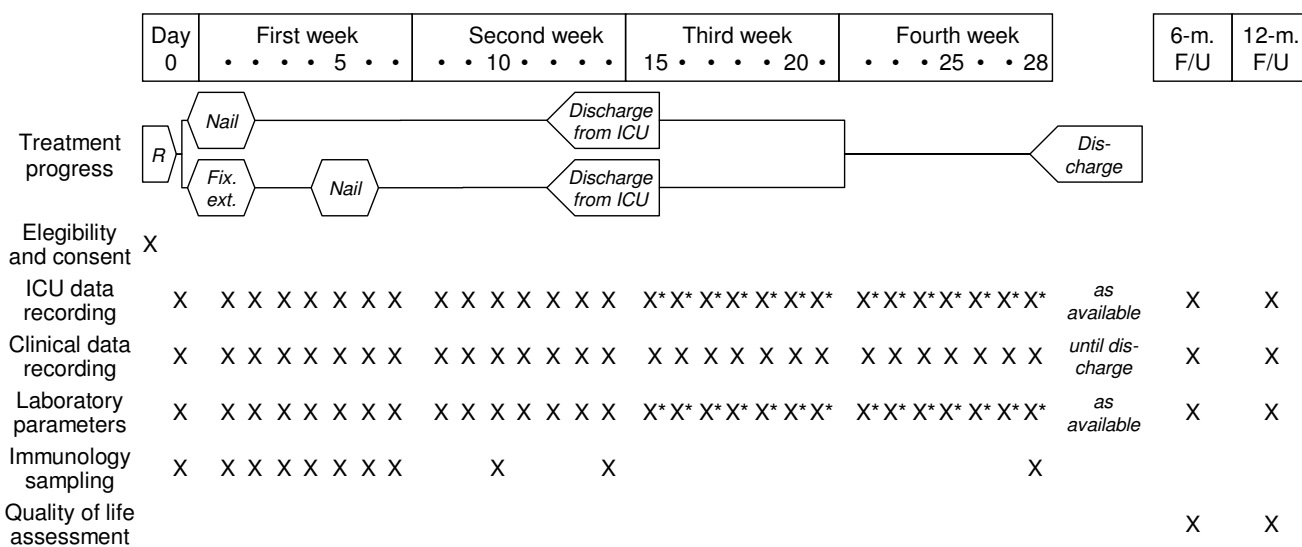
| Day 0 | First week • • • • 5 • • | Second week • • 10 • • • • | Third week 15 • • • • 20 • | Fourth week • • • 25 • • 28 | | 6-m. F/U | 12-m. F/U |
|---|---|---|---|---|---|---|---|

Treatment progress

R

Nail

Discharge from ICU

Fix. ext.

Nail

Discharge from ICU

Dis-charge

| | Day 0 | First week | Second week | Third week | Fourth week | | 6-m. F/U | 12-m. F/U |
|---|---|---|---|---|---|---|---|---|
| Elegibility and consent | X | | | | | | | |
| ICU data recording | X | X X X X X X X | X X X X X X X | X* X* X* X* X* X* X* | X* X* X* X* X* X* X* | as available | X | X |
| Clinical data recording | X | X X X X X X X | X X X X X X X | X X X X X X X | X X X X X X X | until dis-charge | X | X |
| Laboratory parameters | X | X X X X X X X | X X X X X X X | X* X* X* X* X* X* X* | X* X* X* X* X* X* X* | as available | X | X |
| Immunology sampling | X | X X X X X X X | X X | | X | | | |
| Quality of life assessment | | | | | | | X | X |